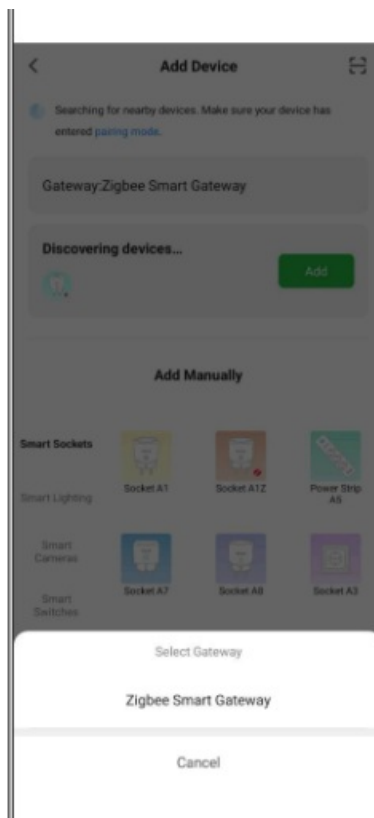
Add Device

Searching for nearby devices. Make sure your device has entered pairing mode.

Gateway:Zigbee Smart Gateway

Discovering devices...

Add

Add Manually

Smart Sockets

Smart Lighting

Smart Cameras

Smart Switches

Socket A1

Socket A1Z

Power Strip A5

Socket A7

Socket A8

Socket A3

Select Gateway

Zigbee Smart Gateway

Cancel